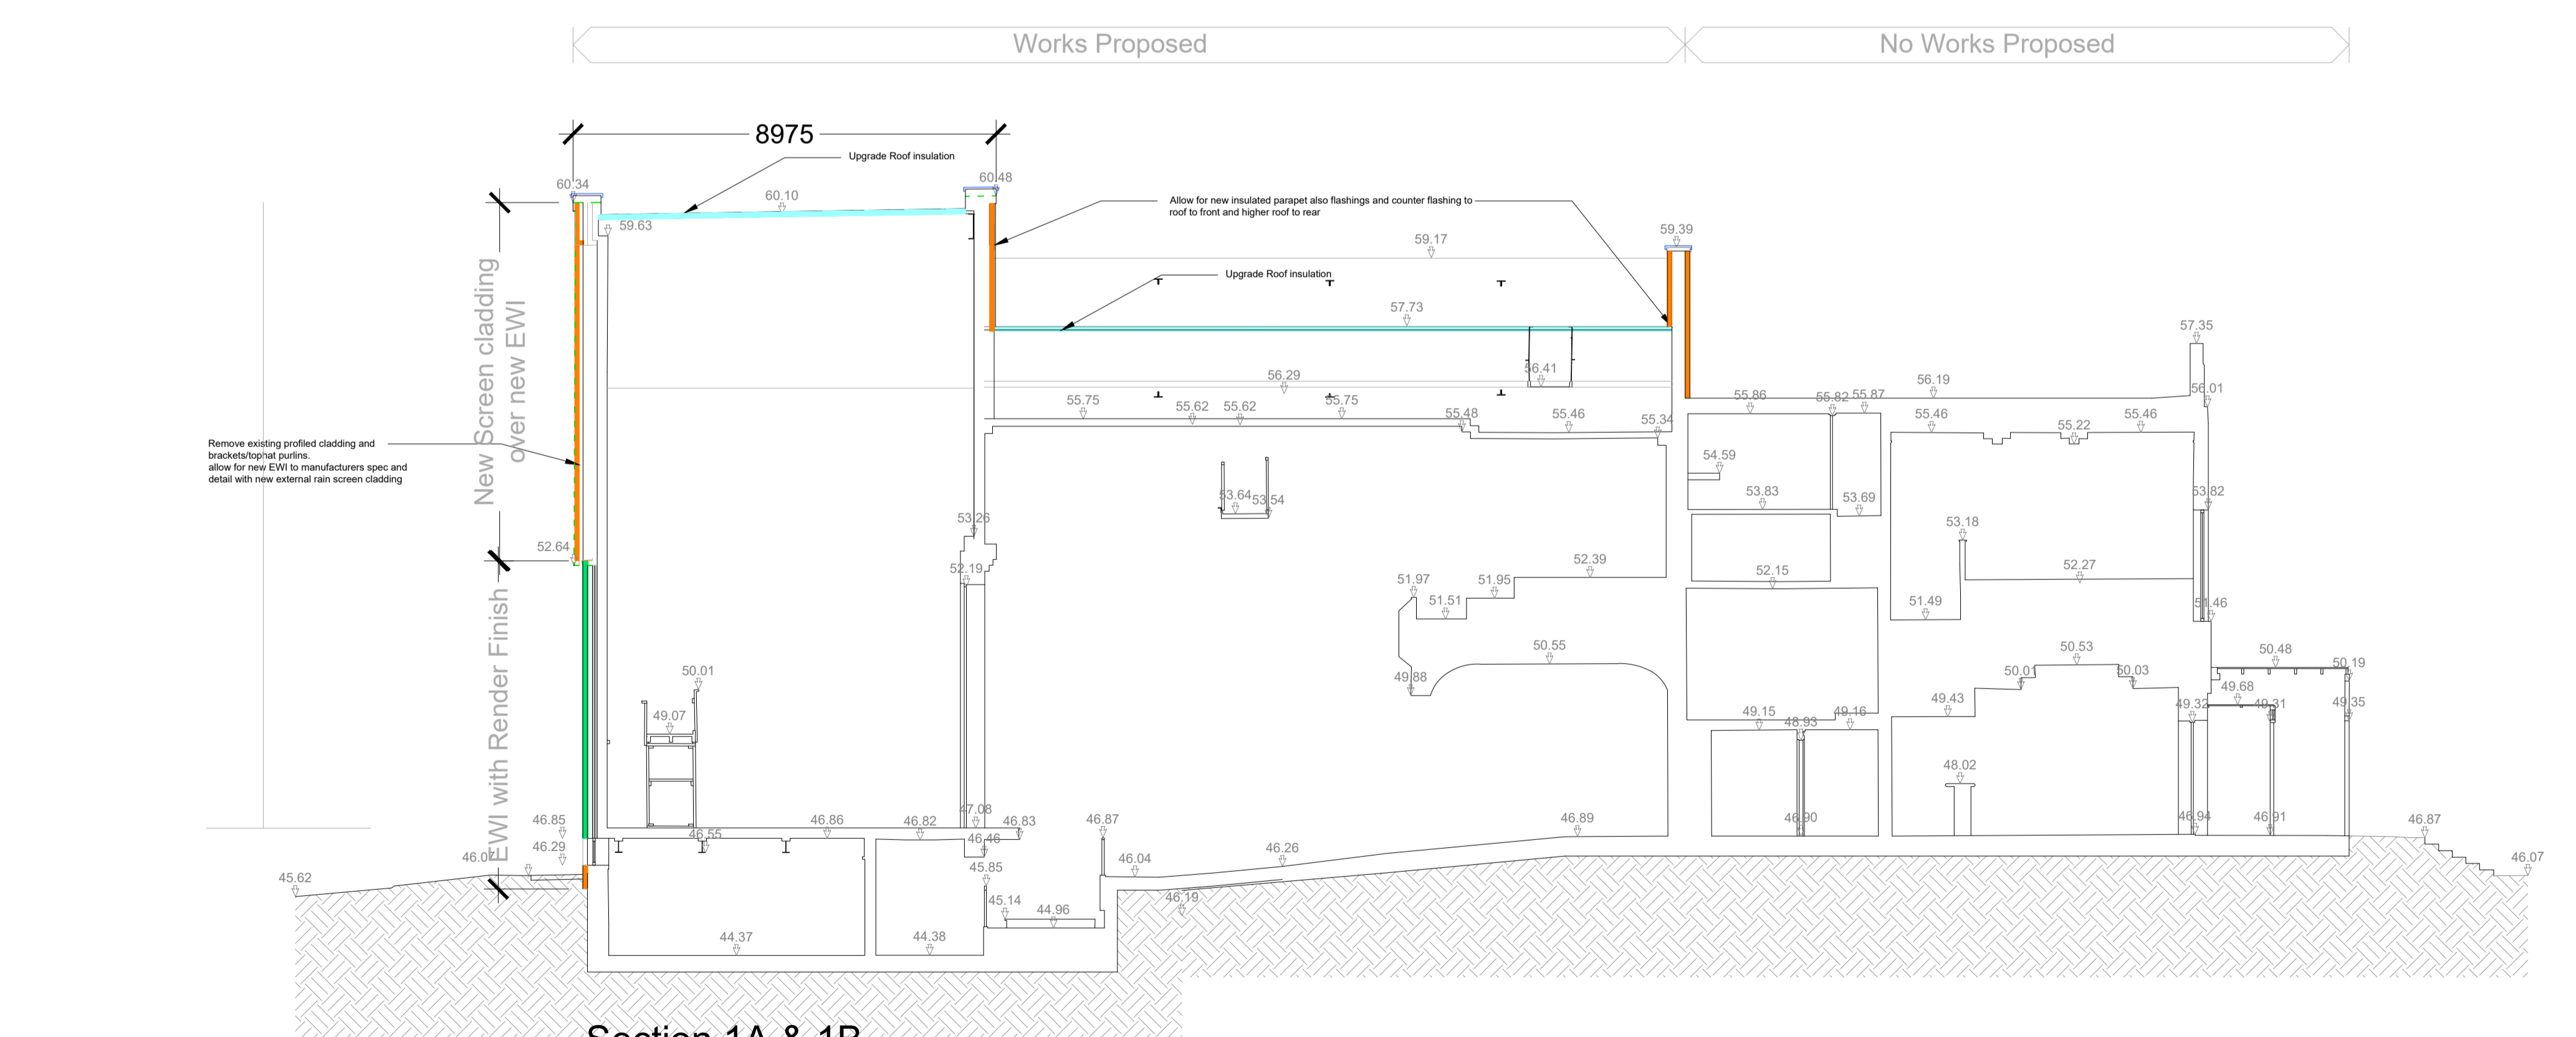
Works Proposed

No Works Proposed

8975

Upgrade Roof insulation

60.34

60.10

60.48

59.63

Allow for new insulated parapet also flashings and counter flashing to roof to front and higher roof to rear

59.39

59.17

Upgrade Roof insulation

57.73

57.35

New Screen cladding over new EWI

56.41

56.29

56.19

56.01

55.75

55.62

55.62

55.75

55.48

55.46

55.34

55.86

55.82

55.87

55.46

55.22

55.46

Remove existing profiled cladding and brackets/tophat purlins. allow for new EWI to manufacturers spec and detail with new external rain screen cladding

54.59

53.64

53.54

53.83

53.69

53.82

53.26

53.18

52.64

52.19

52.39

52.15

52.27

51.97

51.95

51.51

51.49

51.46

EWI with Render Finish

50.01

50.55

50.53

50.48

50.19

49.07

49.88

50.01

50.03

49.68

49.43

49.32

49.31

49.35

49.15

48.93

49.16

48.02

47.08

46.85

46.55

46.86

46.82

46.83

46.87

46.89

46.90

46.94

46.91

46.87

46.29

46.46

46.0

46.04

46.26

46.07

45.62

45.85

46.19

45.14

44.96

44.37

44.38

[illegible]